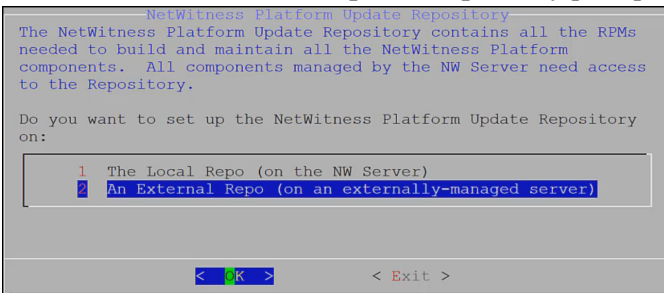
NetWitness Platform Update Repository

The NetWitness Platform Update Repository contains all the RPMs needed to build and maintain all the NetWitness Platform components. All components managed by the NW Server need access to the Repository.

Do you want to set up the NetWitness Platform Update Repository on:

1 The Local Repo (on the NW Server)
2 An External Repo (on an externally-managed server)

< OK > < Exit >